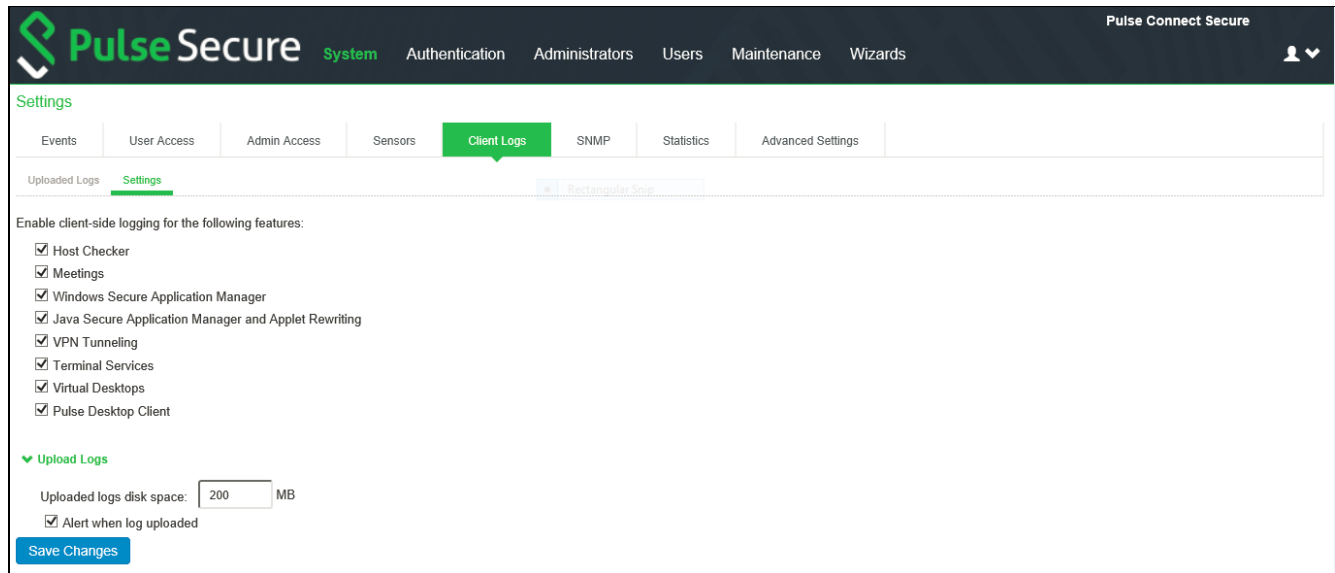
Pulse Secure System Authentication Administrators Users Maintenance Wizards

Pulse Connect Secure

Settings

Events | User Access | Admin Access | Sensors | Client Logs | SNMP | Statistics | Advanced Settings

Uploaded Logs | Settings

Rectangular Snip

Enable client-side logging for the following features:

☑ Host Checker
☑ Meetings
☑ Windows Secure Application Manager
☑ Java Secure Application Manager and Applet Rewriting
☑ VPN Tunneling
☑ Terminal Services
☑ Virtual Desktops
☑ Pulse Desktop Client

Upload Logs

Uploaded logs disk space: 200 MB

☑ Alert when log uploaded

Save Changes